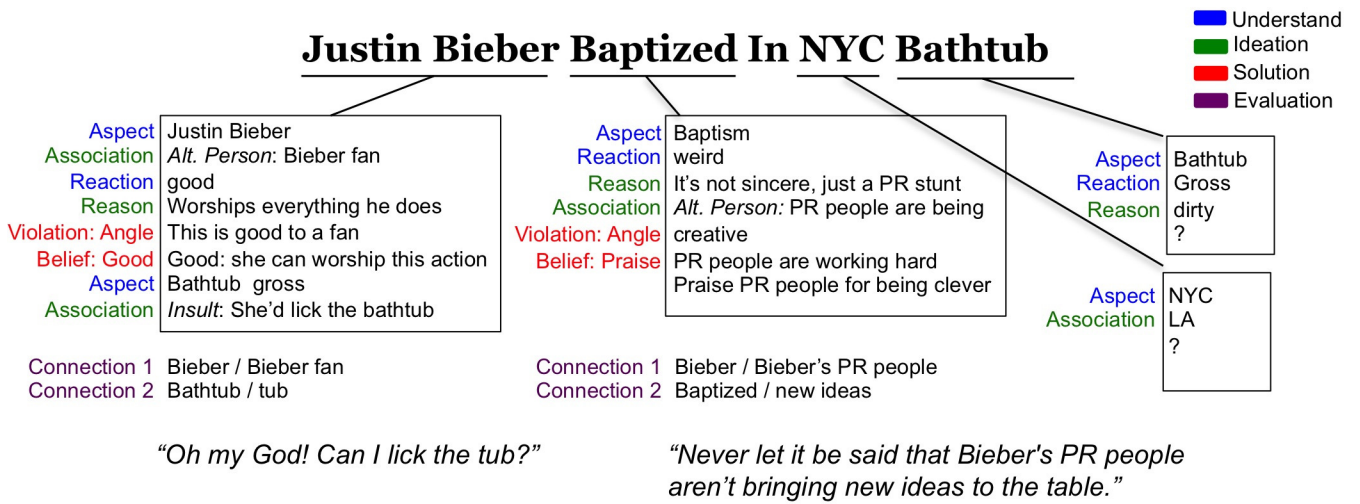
Justin Bieber Baptized In NYC Bathtub

Understand
Ideation
Solution
Evaluation

| | |
|---|---|
| Aspect | Justin Bieber |
| Association | *Alt. Person*: Bieber fan |
| Reaction | good |
| Reason | Worships everything he does |
| Violation: Angle | This is good to a fan |
| Belief: Good | Good: she can worship this action |
| Aspect | Bathtub gross |
| Association | *Insult*: She'd lick the bathtub |

Connection 1 Bieber / Bieber fan
Connection 2 Bathtub / tub

| | |
|---|---|
| Aspect | Baptism |
| Reaction | weird |
| Reason | It's not sincere, just a PR stunt |
| Association | *Alt. Person:* PR people are being |
| Violation: Angle | creative |
| Belief: Praise | PR people are working hard |
| | Praise PR people for being clever |

Connection 1 Bieber / Bieber's PR people
Connection 2 Baptized / new ideas

| | |
|---|---|
| Aspect | Bathtub |
| Reaction | Gross |
| Reason | dirty |
| | ? |

| | |
|---|---|
| Aspect | NYC |
| Association | LA |
| | ? |

*"Oh my God! Can I lick the tub?"*

*"Never let it be said that Bieber's PR people aren't bringing new ideas to the table."*